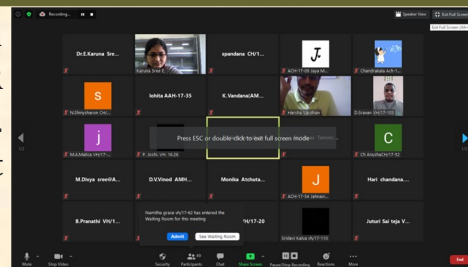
Recording...

Speaker View

Exit Full Screen

Exit Full Screen

Dr.E.Karuna Sre...

Karuna Sree E

spandana CH/1...

J.

ACH-17-09 Jaya M...

Chandrakala Ach-1...

S

N.Dhivyasharon CH/...

lohita AAH-17-35

K.Vandana(AM...

Harsha Vardhan

D.Sravan VH/17-03

j

M.A.Malica VH/1...

P. Jyothi VH- 16-26

C

Ch.Anusha(CH/17-52

Press ESC or double-click to exit full screen mode

M.Divya sree@A...

D.V.Vinod AMH...

Monika Atchuta...

J

ACH-17-14 Jahnavi...

Hari chandana....

B.Pranathi VH/1...

Namitha grace vh/17-62 has entered the Waiting Room for this meeting

Admit

See Waiting Room

VH/17-20

Sridevi Katta VH/17-133

Juturi Sai teja V...

Mute

Stop Video

Security

Participants 43

Chat

Share Screen

Pause/Stop Recording

Reactions

More

End